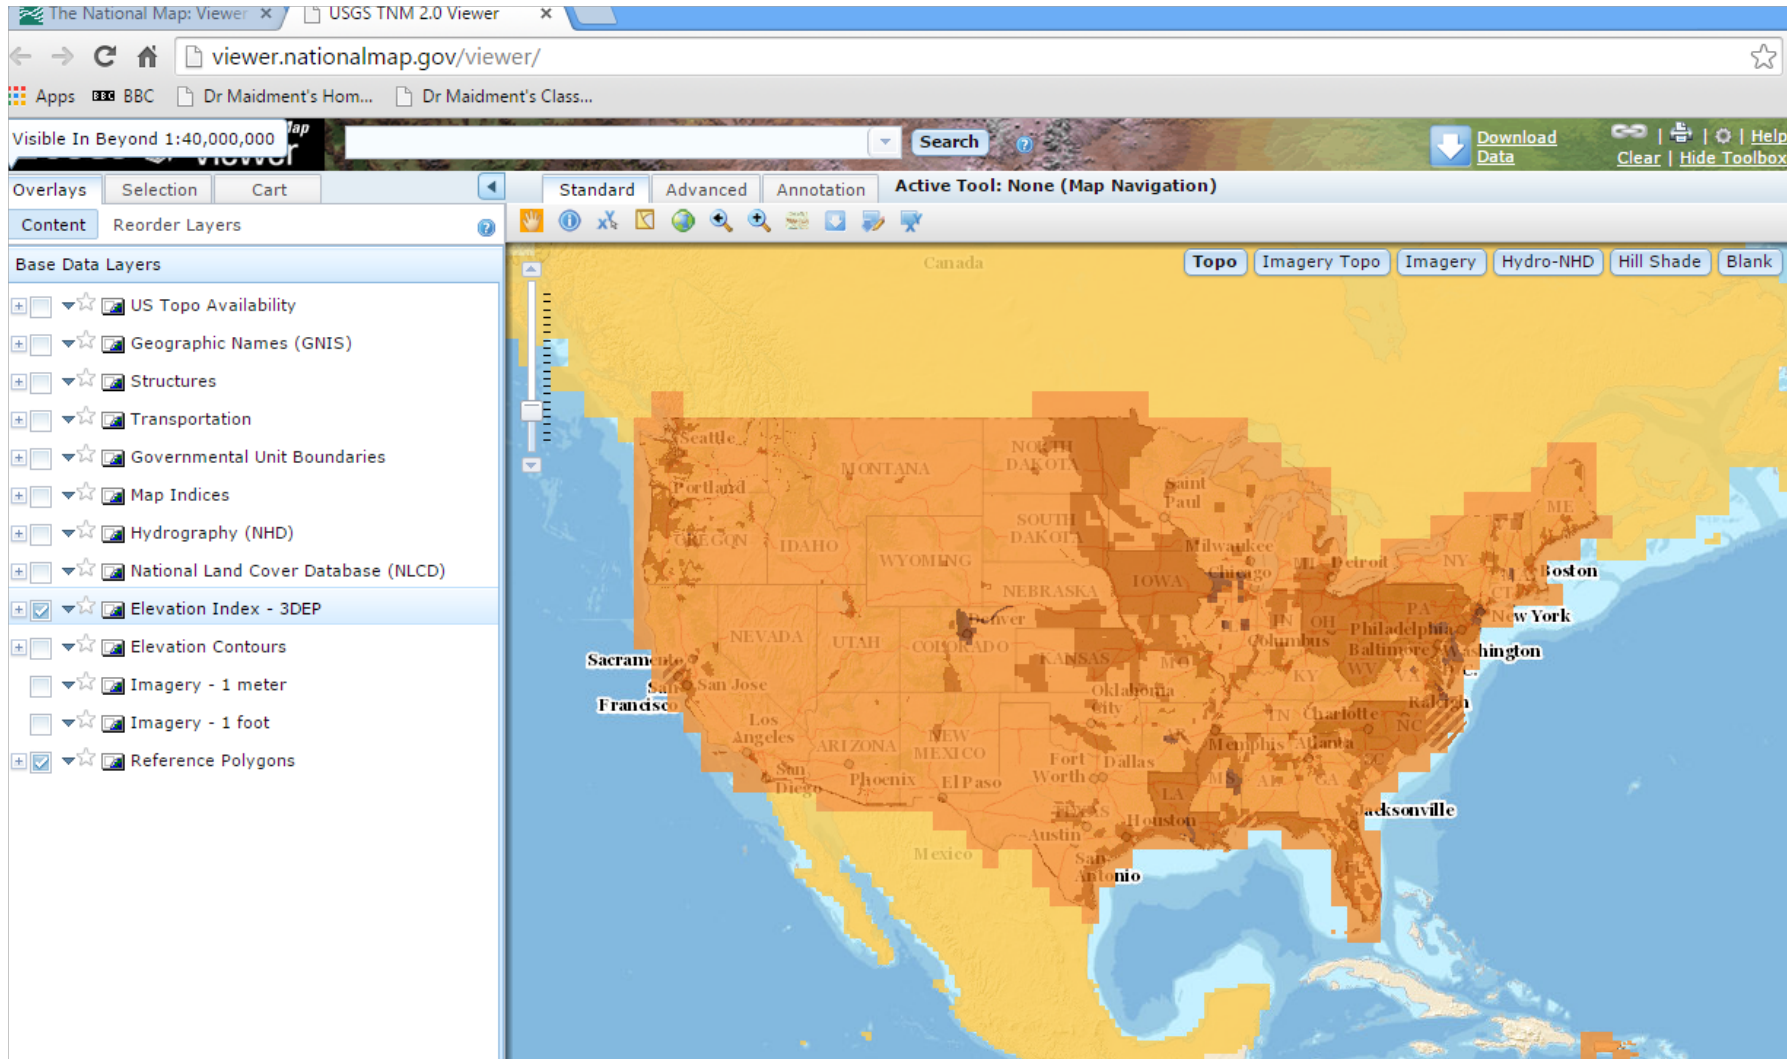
The National Map: Viewer × USGS TNM 2.0 Viewer ×

viewer.nationalmap.gov/viewer/

Apps BBC Dr Maidment's Hom... Dr Maidment's Class...

Visible In Beyond 1:40,000,000

Search

Download Data

Clear | Hide Toolbox

Help

Overlays Selection Cart

Content Reorder Layers

Standard Advanced Annotation

Active Tool: None (Map Navigation)

Base Data Layers

US Topo Availability
Geographic Names (GNIS)
Structures
Transportation
Governmental Unit Boundaries
Map Indices
Hydrography (NHD)
National Land Cover Database (NLCD)
Elevation Index - 3DEP
Elevation Contours
Imagery - 1 meter
Imagery - 1 foot
Reference Polygons

Topo Imagery Topo Imagery Hydro-NHD Hill Shade Blank

Canada

Seattle
Portland
MONTANA
NORTH DAKOTA
Saint Paul
ME
OREGON
IDAHO
SOUTH DAKOTA
WYOMING
Milwaukee
Chicago
Detroit
NY
Boston
IOWA
NEBRASKA
New York
Denver
PA
NEVADA
UTAH
COLORADO
OH
Philadelphia
Columbus
Sacramento
KANSAS
MO
Baltimore
Washington
San Francisco
San Jose
WV
KY
Oklahoma City
Los Angeles
TN
Charlotte
Raleigh
ARIZONA
NEW MEXICO
NC
Memphis
Atlanta
San Diego
Phoenix
El Paso
Fort Worth
Dallas
MS
AL
GA
LA
TEXAS
Jacksonville
Houston
Austin
Mexico
San Antonio